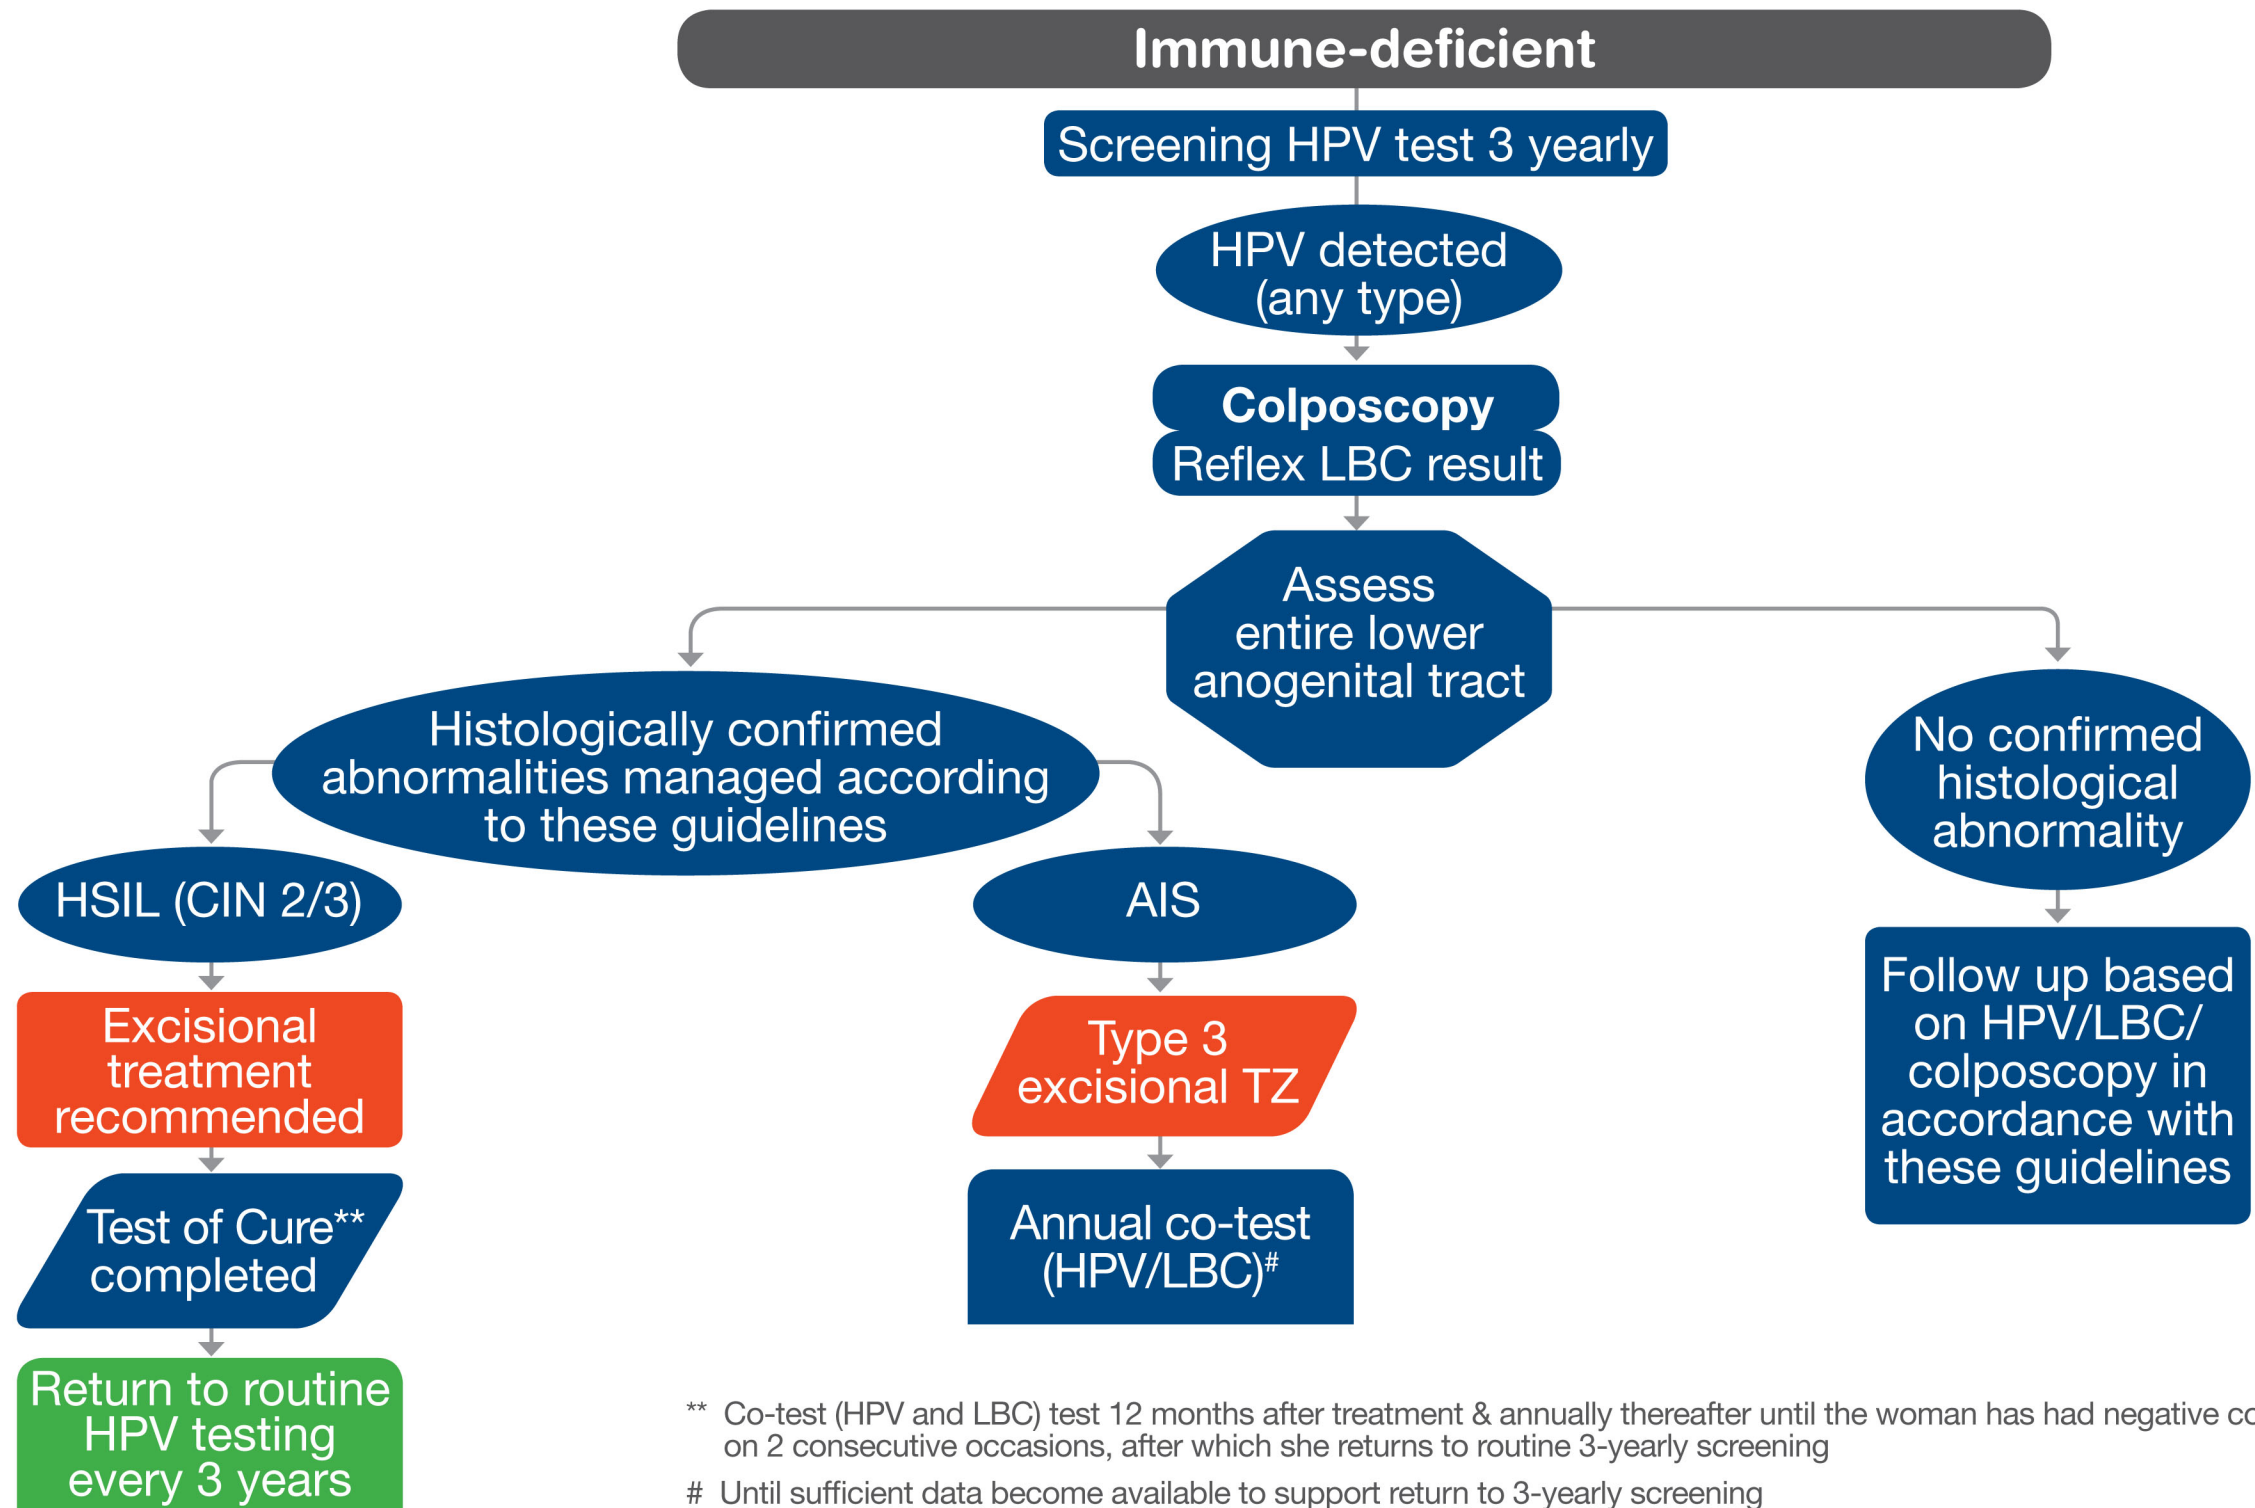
Immune-deficient

Screening HPV test 3 yearly

HPV detected (any type)

Colposcopy
Reflex LBC result

Assess entire lower anogenital tract

Histologically confirmed abnormalities managed according to these guidelines

HSIL (CIN 2/3)

Excisional treatment recommended

Test of Cure** completed

Return to routine HPV testing every 3 years

AIS

Type 3 excisional TZ

Annual co-test (HPV/LBC)$^{\#}$

No confirmed histological abnormality

Follow up based on HPV/LBC/ colposcopy in accordance with these guidelines

** Co-test (HPV and LBC) test 12 months after treatment & annually thereafter until the woman has had negative co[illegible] on 2 consecutive occasions, after which she returns to routine 3-yearly screening

# Until sufficient data become available to support return to 3-yearly screening